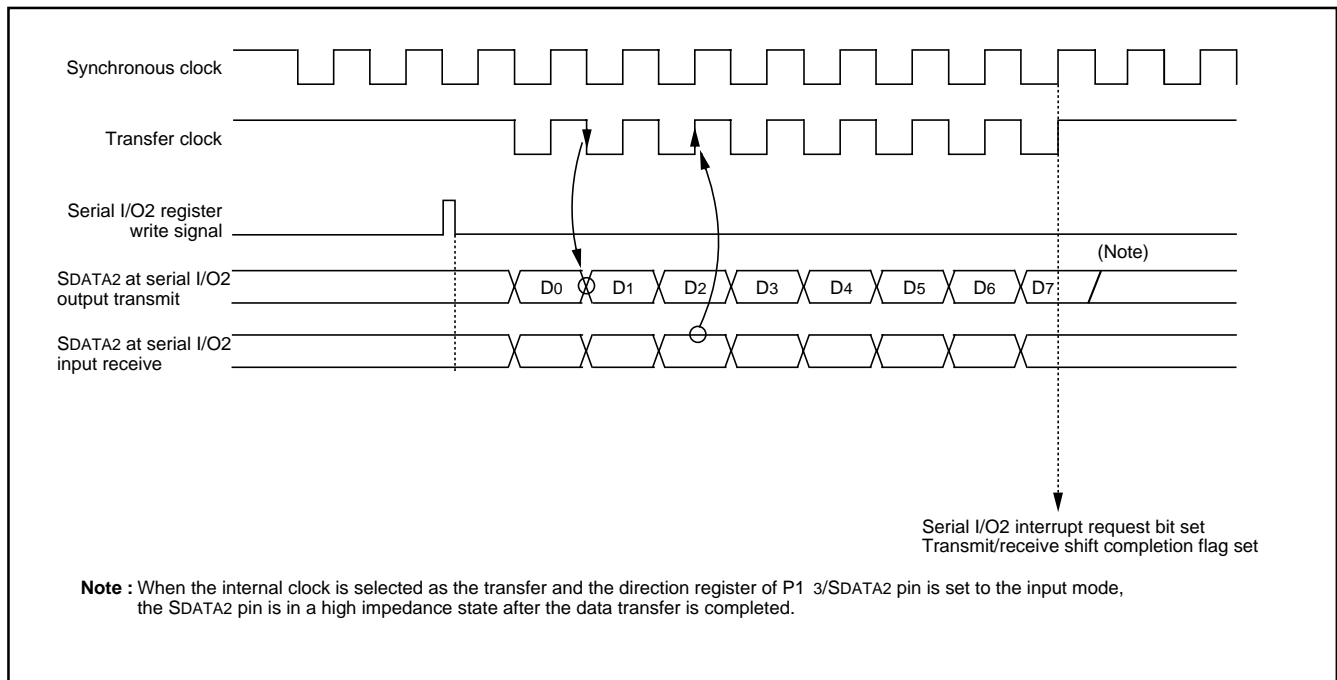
Synchronous clock

Transfer clock

Serial I/O2 register write signal

SDATA2 at serial I/O2 output transmit

D0 D1 D2 D3 D4 D5 D6 D7

(Note)

SDATA2 at serial I/O2 input receive

Serial I/O2 interrupt request bit set
Transmit/receive shift completion flag set

**Note :** When the internal clock is selected as the transfer and the direction register of P1 3/SDATA2 pin is set to the input mode, the SDATA2 pin is in a high impedance state after the data transfer is completed.